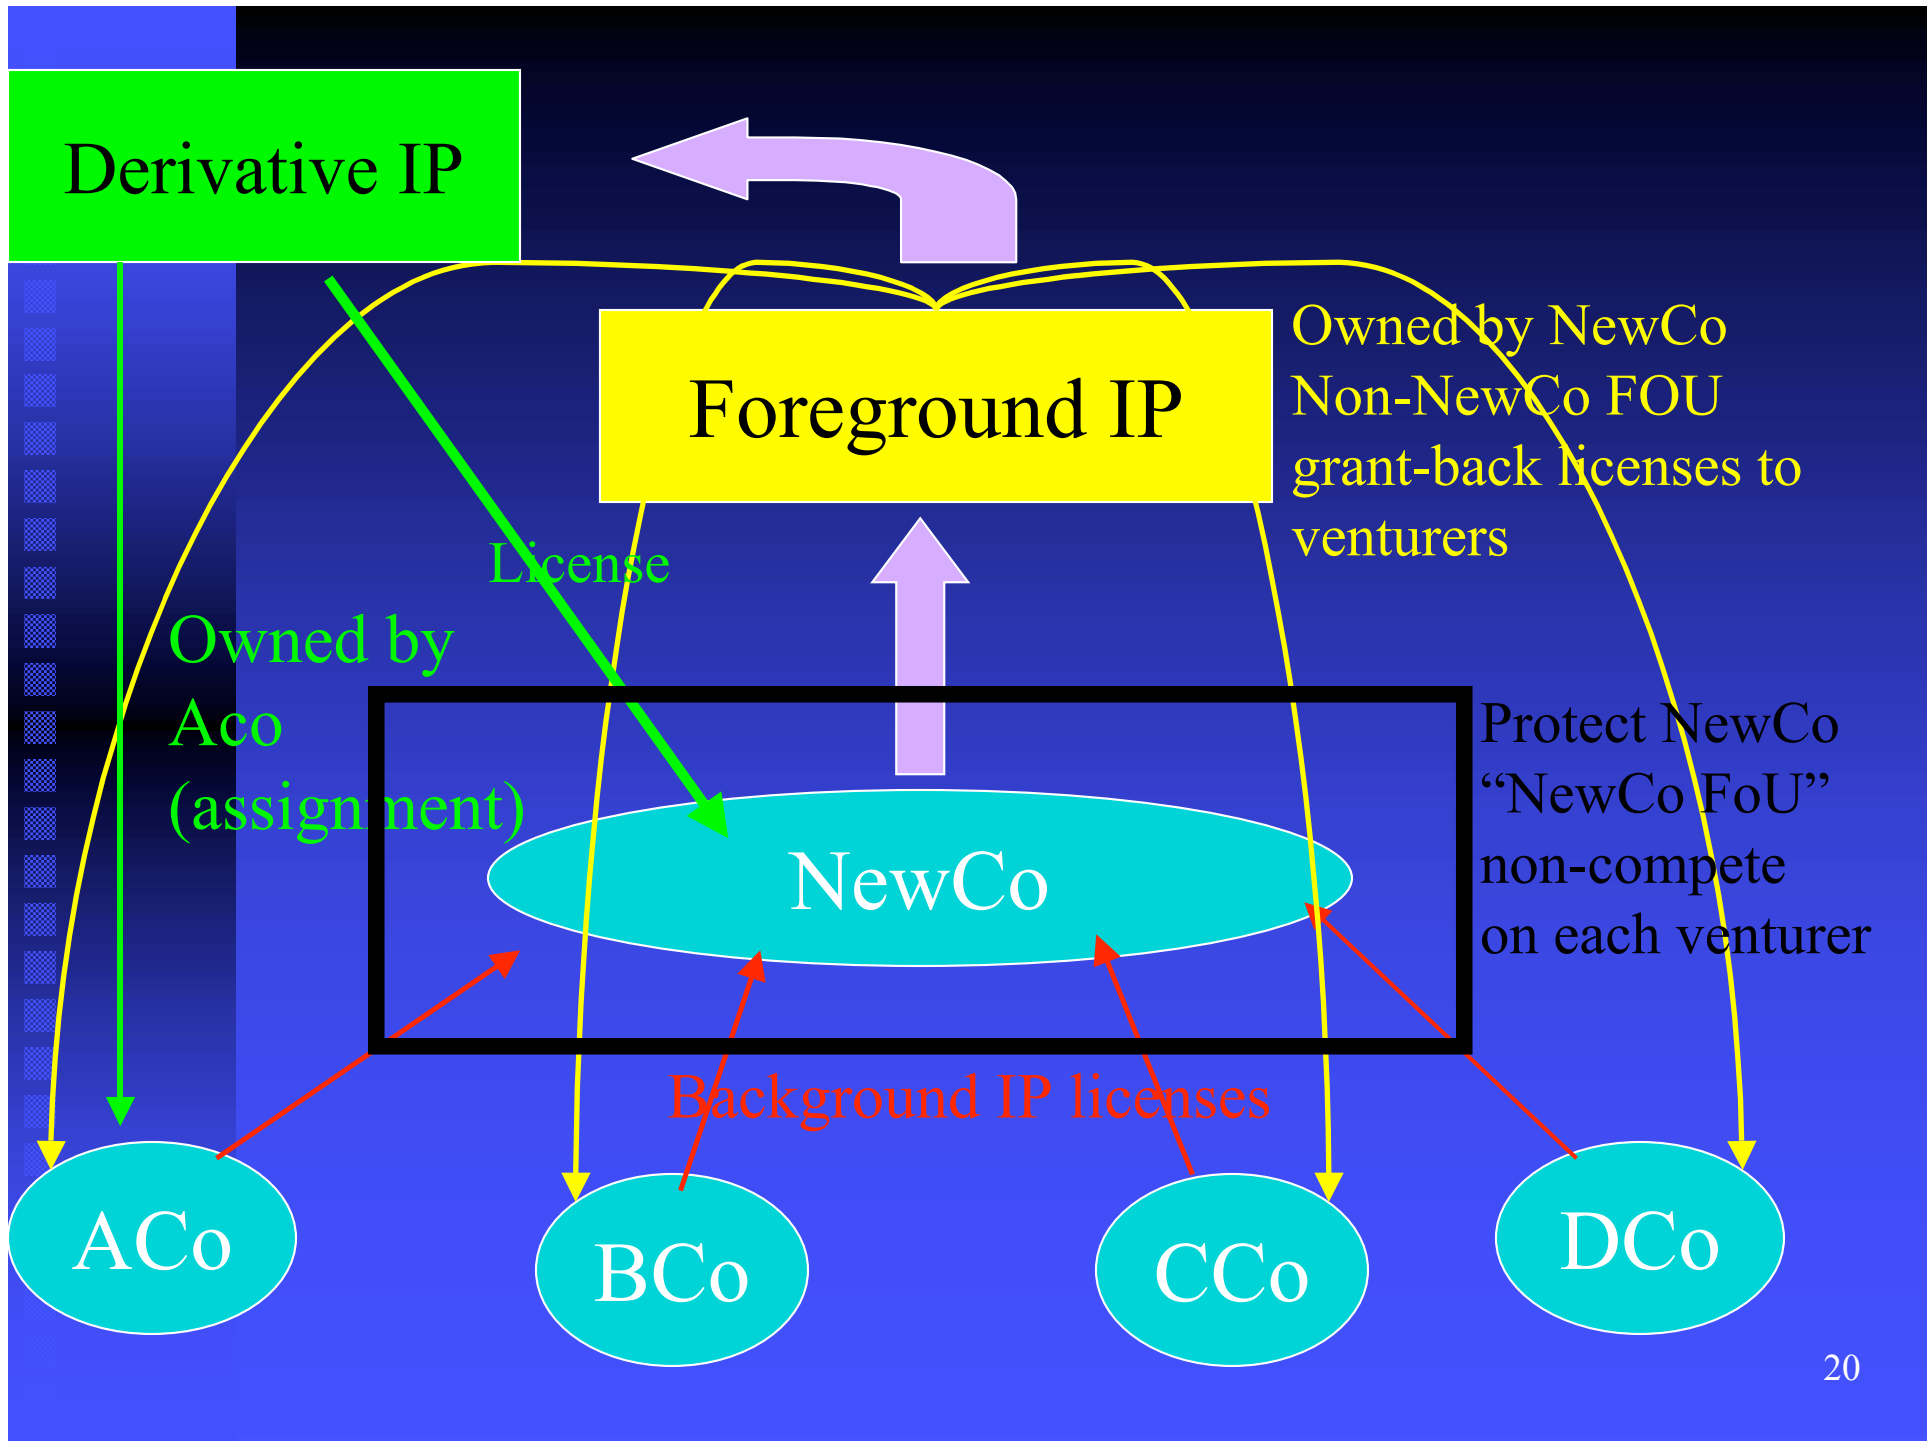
Derivative IP

Foreground IP

Owned by NewCo
Non-NewCo FOU
grant-back licenses to
venturers

License

Owned by
Aco
(assignment)

NewCo

Protect NewCo
“NewCo FoU”
non-compete
on each venturer

Background IP licenses

ACo

BCo

CCo

DCo

20